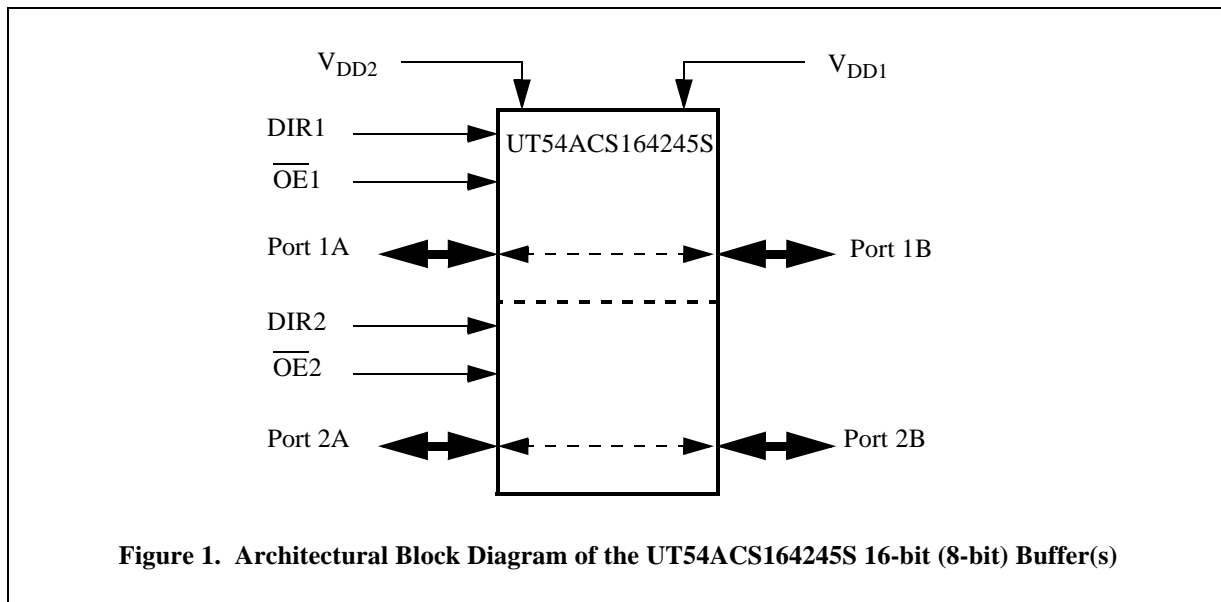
$V_{DD2}$

$V_{DD1}$

DIR1

UT54ACS164245S

$\overline{OE}1$

Port 1A

Port 1B

DIR2

$\overline{OE}2$

Port 2A

Port 2B

**Figure 1. Architectural Block Diagram of the UT54ACS164245S 16-bit (8-bit) Buffer(s)**